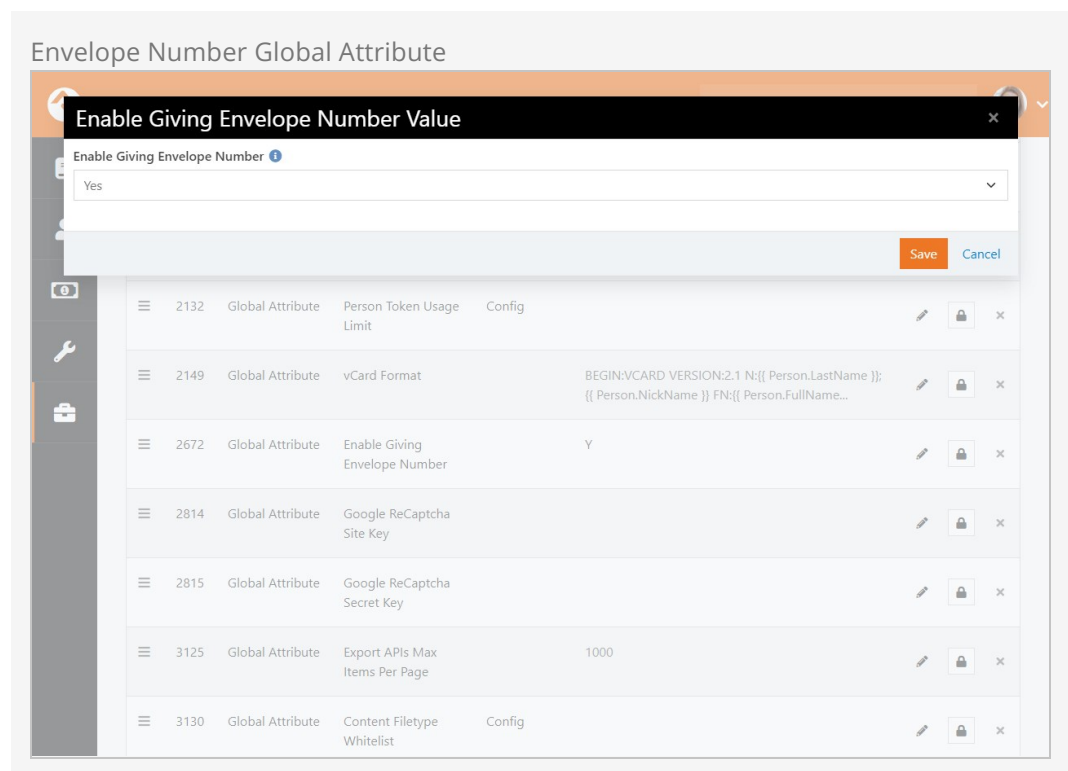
Envelope Number Global Attribute

Enable Giving Envelope Number Value ×

Enable Giving Envelope Number

Yes

Save Cancel

| | 2132 | Global Attribute | Person Token Usage Limit | Config | | | | × |
|---|---|---|---|---|---|---|---|---|
| ≡ | 2149 | Global Attribute | vCard Format | | BEGIN:VCARD VERSION:2.1 N:{{ Person.LastName }};{{ Person.NickName }} FN:{{ Person.FullName... | | | × |
| ≡ | 2672 | Global Attribute | Enable Giving Envelope Number | | Y | | | × |
| ≡ | 2814 | Global Attribute | Google ReCaptcha Site Key | | | | | × |
| ≡ | 2815 | Global Attribute | Google ReCaptcha Secret Key | | | | | × |
| ≡ | 3125 | Global Attribute | Export APIs Max Items Per Page | | 1000 | | | × |
| ≡ | 3130 | Global Attribute | Content Filetype Whitelist | Config | | | | × |